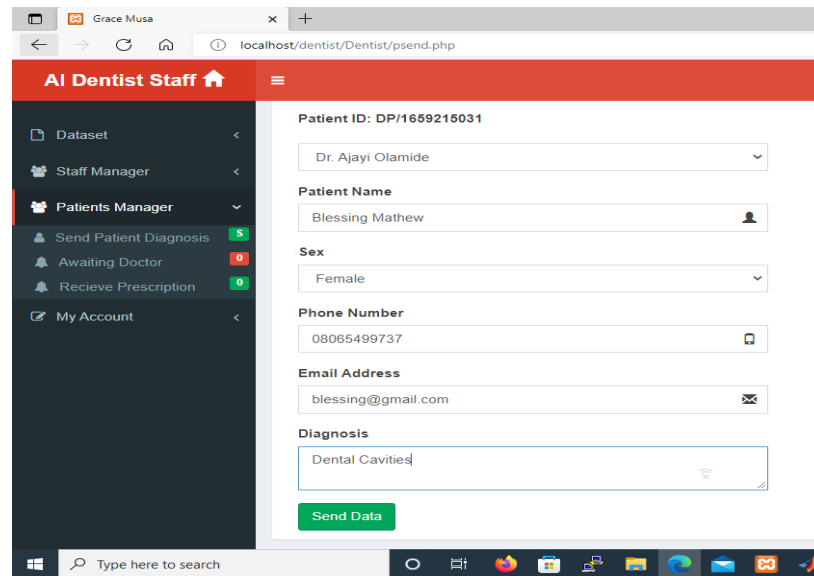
Grace Musa

localhost/dentist/Dentist/psend.php

AI Dentist Staff

Dataset

Staff Manager

Patients Manager

Send Patient Diagnosis 5

Awaiting Doctor 0

Recieve Prescription 0

My Account

Patient ID: DP/1659215031

Dr. Ajayi Olamide

Patient Name

Blessing Mathew

Sex

Female

Phone Number

08065499737

Email Address

blessing@gmail.com

Diagnosis

Dental Cavities

Send Data

Type here to search